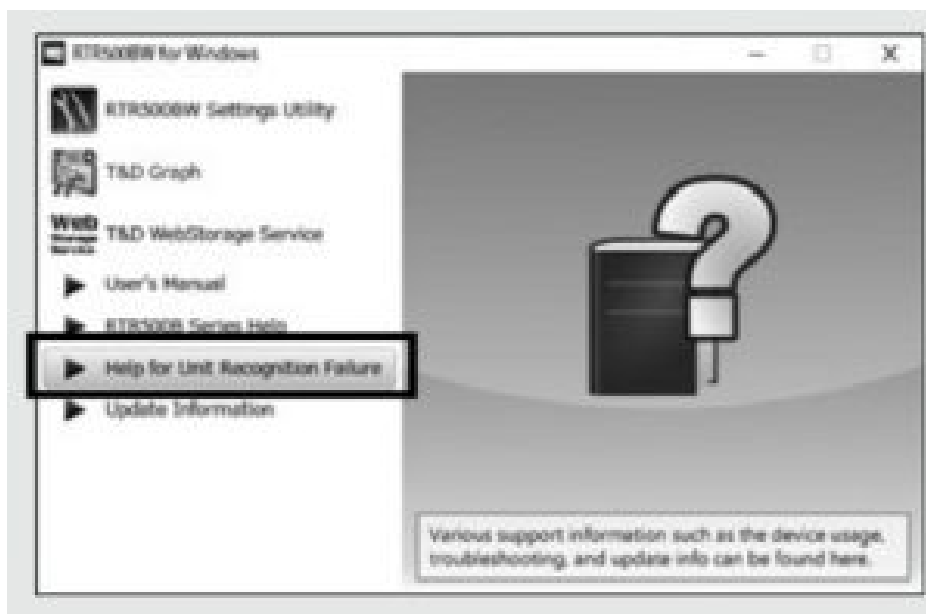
RTR500BW for Windows

RTR500BW Settings Utility

T&D Graph

Web Storage Service

T&D WebStorage Service

User's Manual

RTR500B Series Help

Help for Unit Recognition Failure

Update Information

Various support information such as the device usage, troubleshooting, and update info can be found here.